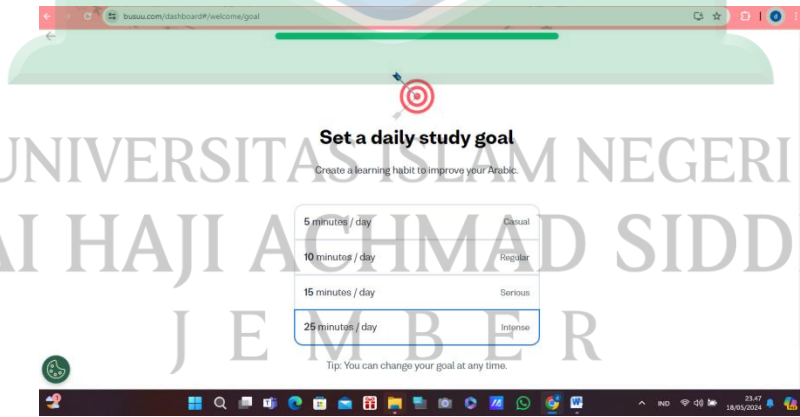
busuu.com/dashboard#/welcome/goal

Set a daily study goal

Create a learning habit to improve your Arabic.

| | |
|---|---|
| 5 minutes / day | Casual |
| 10 minutes / day | Regular |
| 15 minutes / day | Serious |
| 25 minutes / day | Intense |

Tip: You can change your goal at any time.

UNIVERSITAS ISLAM NEGERI
AI HAJI ACHMAD SIDD
J E M B E R

IND
23.47
18/05/2024